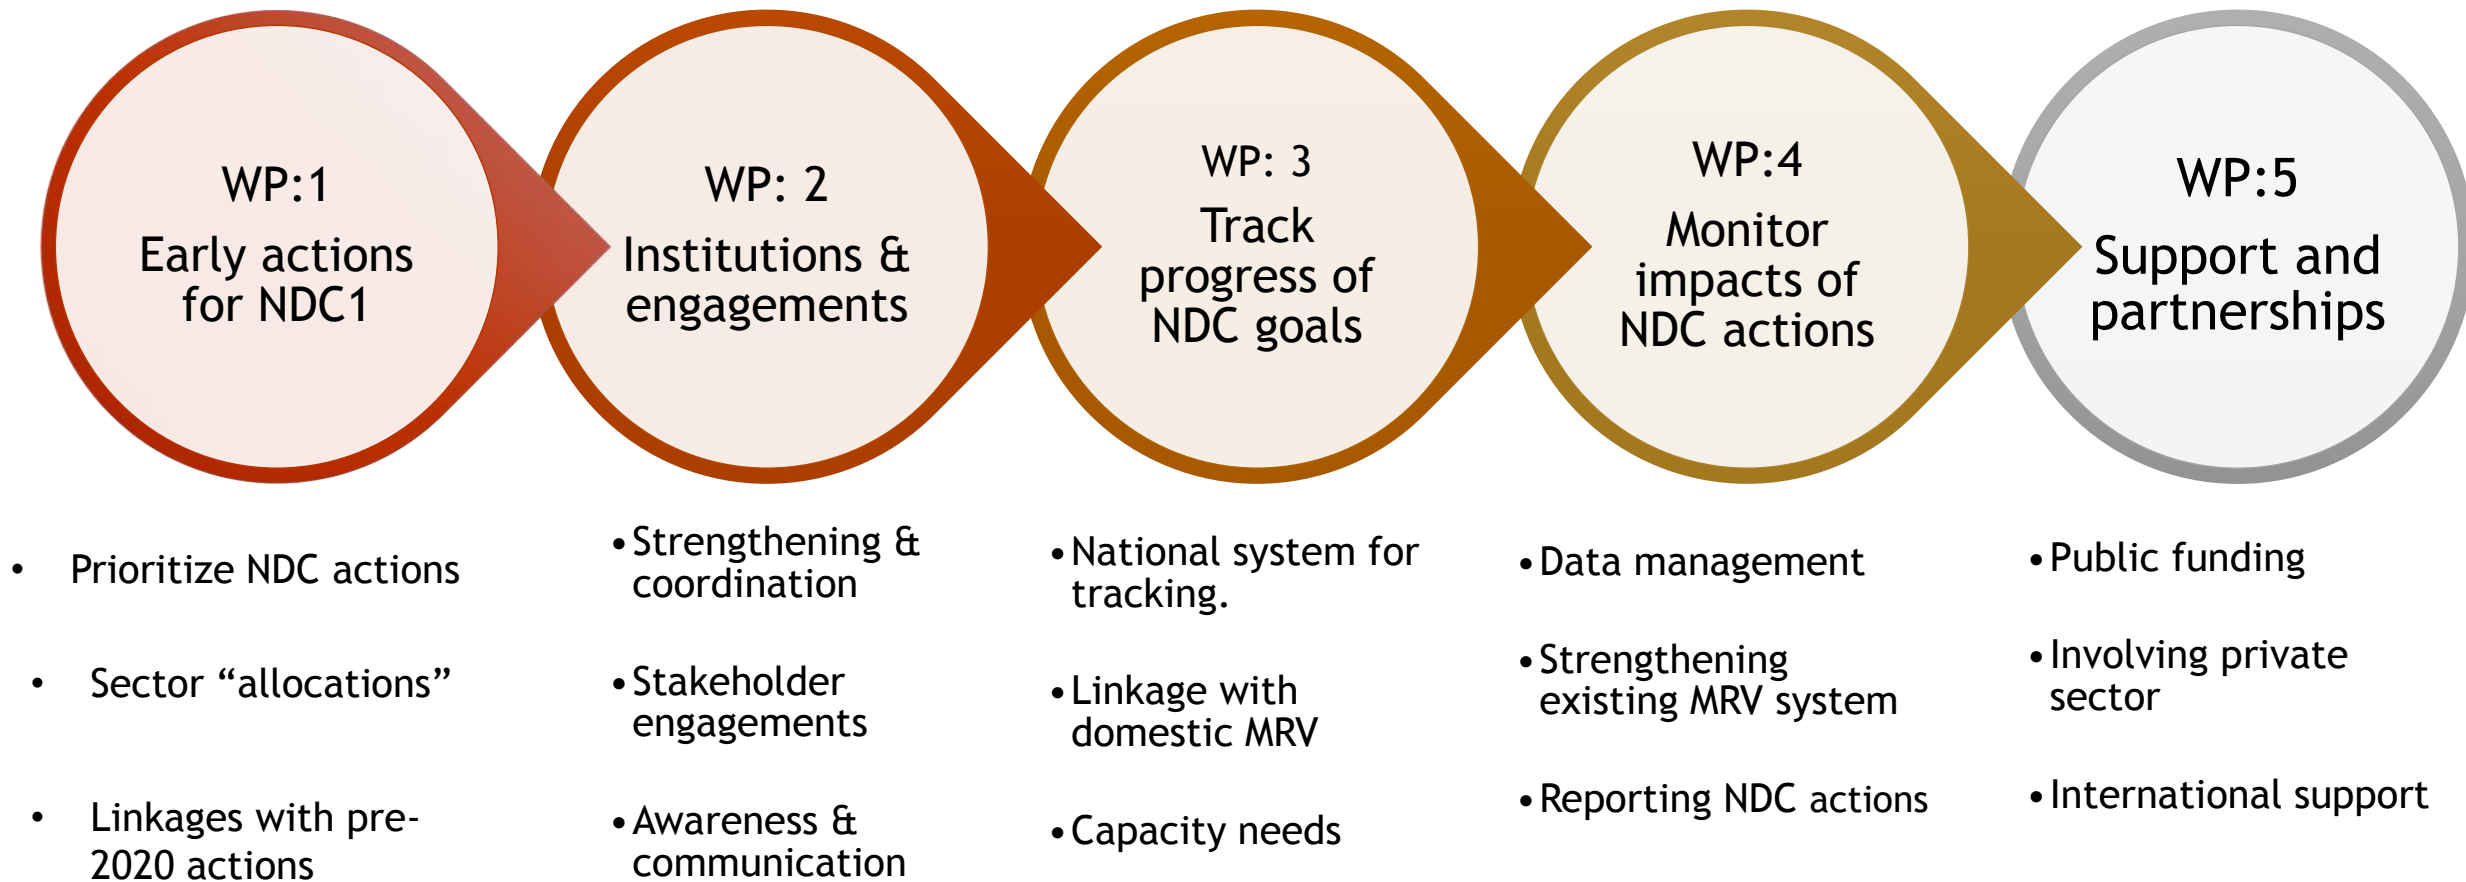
WP:1
Early actions for NDC1

WP: 2
Institutions & engagements

WP: 3
Track progress of NDC goals

WP:4
Monitor impacts of NDC actions

WP:5
Support and partnerships

• Prioritize NDC actions
• Sector “allocations”
• Linkages with pre-2020 actions

• Strengthening & coordination
• Stakeholder engagements
• Awareness & communication

• National system for tracking.
• Linkage with domestic MRV
• Capacity needs

• Data management
• Strengthening existing MRV system
• Reporting NDC actions

• Public funding
• Involving private sector
• International support